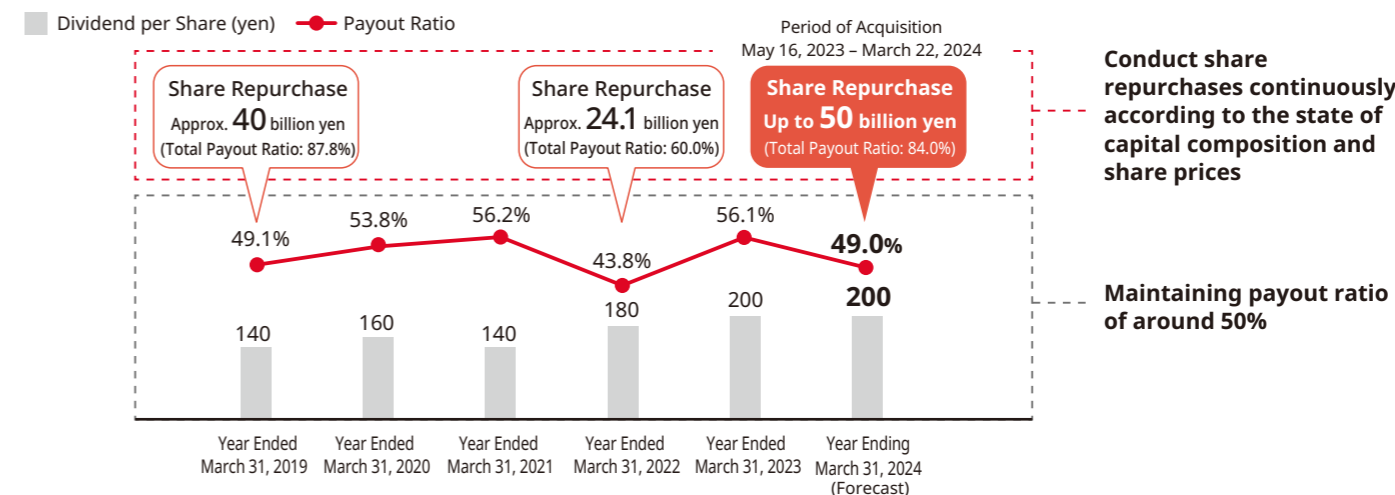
Dividend per Share (yen)  Payout Ratio

Period of Acquisition
May 16, 2023 – March 22, 2024

Share Repurchase
Approx. 40 billion yen
(Total Payout Ratio: 87.8%)

Share Repurchase
Approx. 24.1 billion yen
(Total Payout Ratio: 60.0%)

Share Repurchase
Up to 50 billion yen
(Total Payout Ratio: 84.0%)

Conduct share repurchases continuously according to the state of capital composition and share prices

49.1%
53.8%
56.2%
43.8%
56.1%
49.0%

140
160
140
180
200
200

Maintaining payout ratio of around 50%

Year Ended
March 31, 2019

Year Ended
March 31, 2020

Year Ended
March 31, 2021

Year Ended
March 31, 2022

Year Ended
March 31, 2023

Year Ending
March 31, 2024
(Forecast)